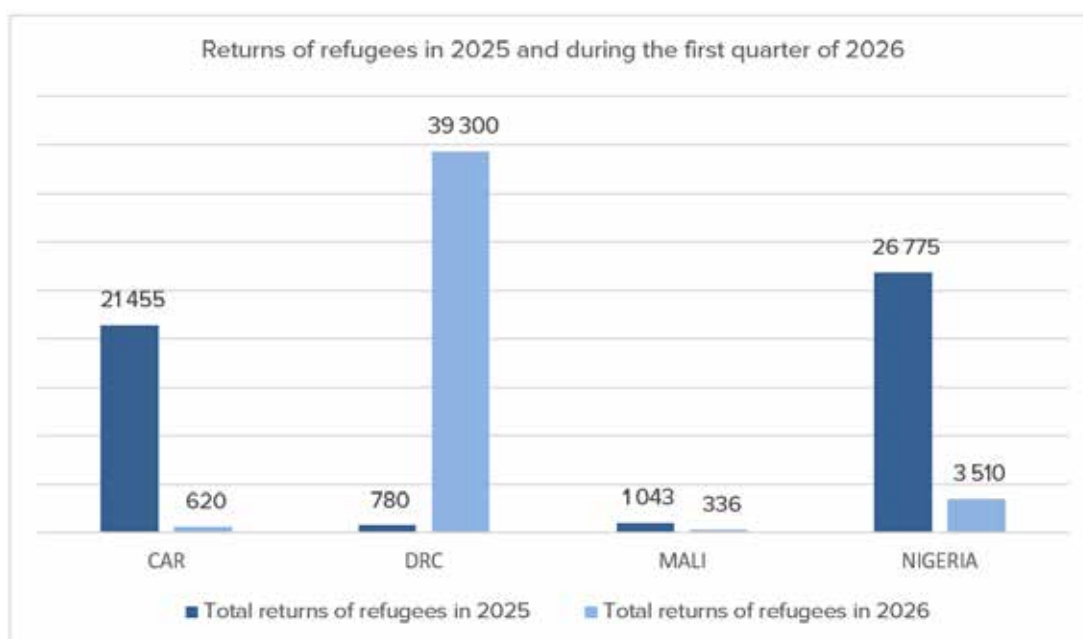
Returns of refugees in 2025 and during the first quarter of 2026

| | Total returns of refugees in 2025 | Total returns of refugees in 2026 |
|---|---|---|
| CAR | 21 455 | 620 |
| DRC | 780 | 39 300 |
| MALI | 1 043 | 336 |
| NIGERIA | 26 775 | 3 510 |

■ Total returns of refugees in 2025 ■ Total returns of refugees in 2026